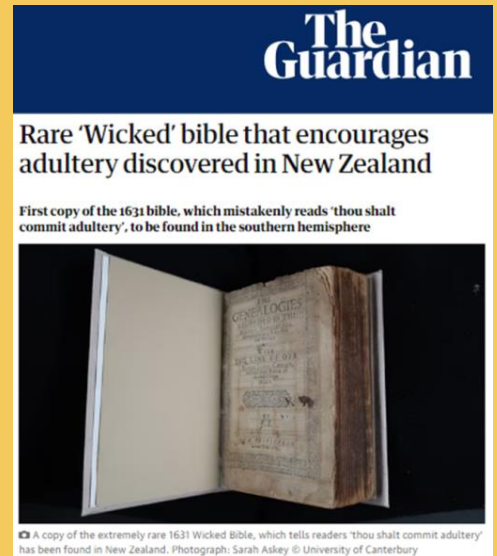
The Guardian

Rare 'Wicked' bible that encourages adultery discovered in New Zealand

First copy of the 1631 bible, which mistakenly reads 'thou shalt commit adultery', to be found in the southern hemisphere

THE GENEALOGIES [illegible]

A copy of the extremely rare 1631 Wicked Bible, which tells readers 'thou shalt commit adultery' has been found in New Zealand. Photograph: Sarah Askey © University of Canterbury